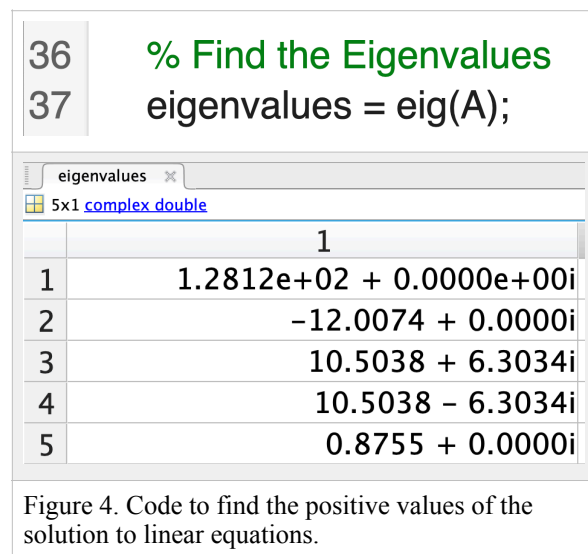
36 % Find the Eigenvalues
37 eigenvalues = eig(A);

eigenvalues ×
5x1 complex double

| | 1 |
|---|---|
| 1 | 1.2812e+02 + 0.0000e+00i |
| 2 | -12.0074 + 0.0000i |
| 3 | 10.5038 + 6.3034i |
| 4 | 10.5038 - 6.3034i |
| 5 | 0.8755 + 0.0000i |

Figure 4. Code to find the positive values of the solution to linear equations.